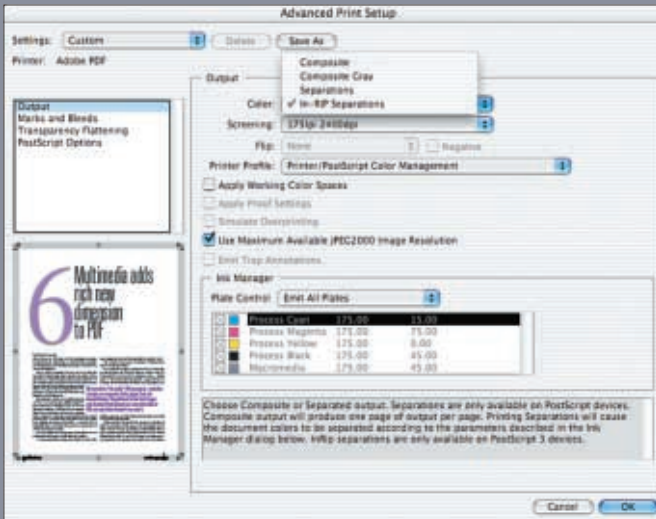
Advanced Print Setup

Settings: Custom
Delete
Save As
Printer: Adobe PDF

Output
Marks and Bleeds
Transparency Flattening
PostScript Options

Output
Color:
Composite
Composite Gray
Separations
✓ In-RIP Separations
Screening: 175lpi 2400dpi
Flip: None
Negative
Printer Profile: Printer/PostScript Color Management
Apply Working Color Spaces
Apply Proof Settings
Simulate Overprinting
Use Maximum Available JPEG2000 Image Resolution
Emit Trap Annotations

Ink Manager
Plate Control: Emit All Plates

| | | | | |
|---|---|---|---|---|
| | Process Cyan | 175.00 | 15.00 |
| | Process Magenta | 175.00 | 75.00 |
| | Process Yellow | 175.00 | 0.00 |
| | Process Black | 175.00 | 45.00 |
| | Macromedia | 175.00 | 45.00 |

6 Multimedia adds rich new dimension to PDF

Choose Composite or Separated output. Separations are only available on PostScript devices. Composite output will produce one page of output per page. Printing Separations will cause the document colors to be separated according to the parameters described in the Ink Manager dialog below. InRip separations are only available on PostScript 3 devices.

Cancel
OK